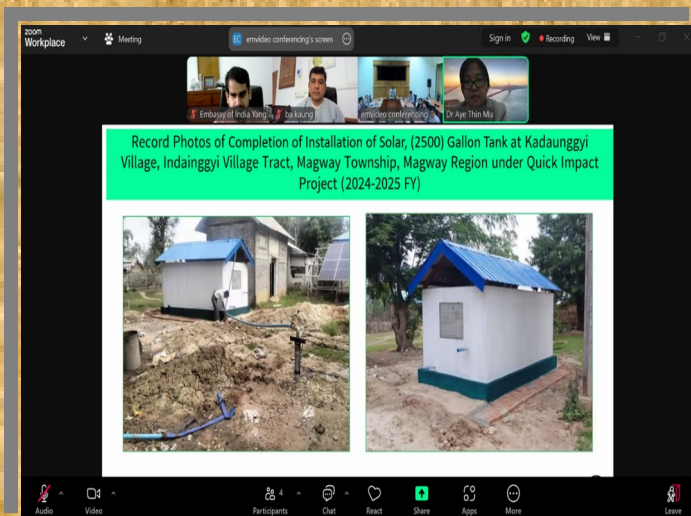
zoom
Workplace

Meeting

EC emvideo conferencing's screen

Sign in

Recording

View

Embassy of India Yang

ba kaung

emvideo conferencing

Dr Aye Thin Mu

Record Photos of Completion of Installation of Solar, (2500) Gallon Tank at Kadaunggyi Village, Indainggyi Village Tract, Magway Township, Magway Region under Quick Impact Project (2024-2025 FY)

Audio

Video

Participants 4

Chat

React

Share

Apps

More

Leave